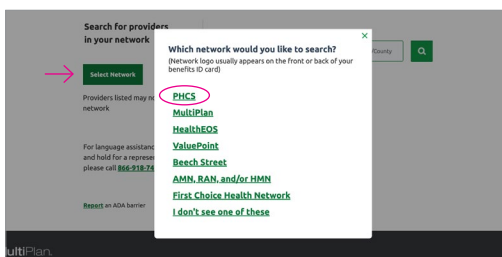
Search for providers in your network

Select Network

Providers listed may n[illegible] network

For language assistanc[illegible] and hold for a represe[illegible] please call 866-918-74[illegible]

Report an ADA barrier

/County

ultiPlan.

×

Which network would you like to search?
(Network logo usually appears on the front or back of your benefits ID card)

PHCS
MultiPlan
HealthEOS
ValuePoint
Beech Street
AMN, RAN, and/or HMN
First Choice Health Network
I don't see one of these